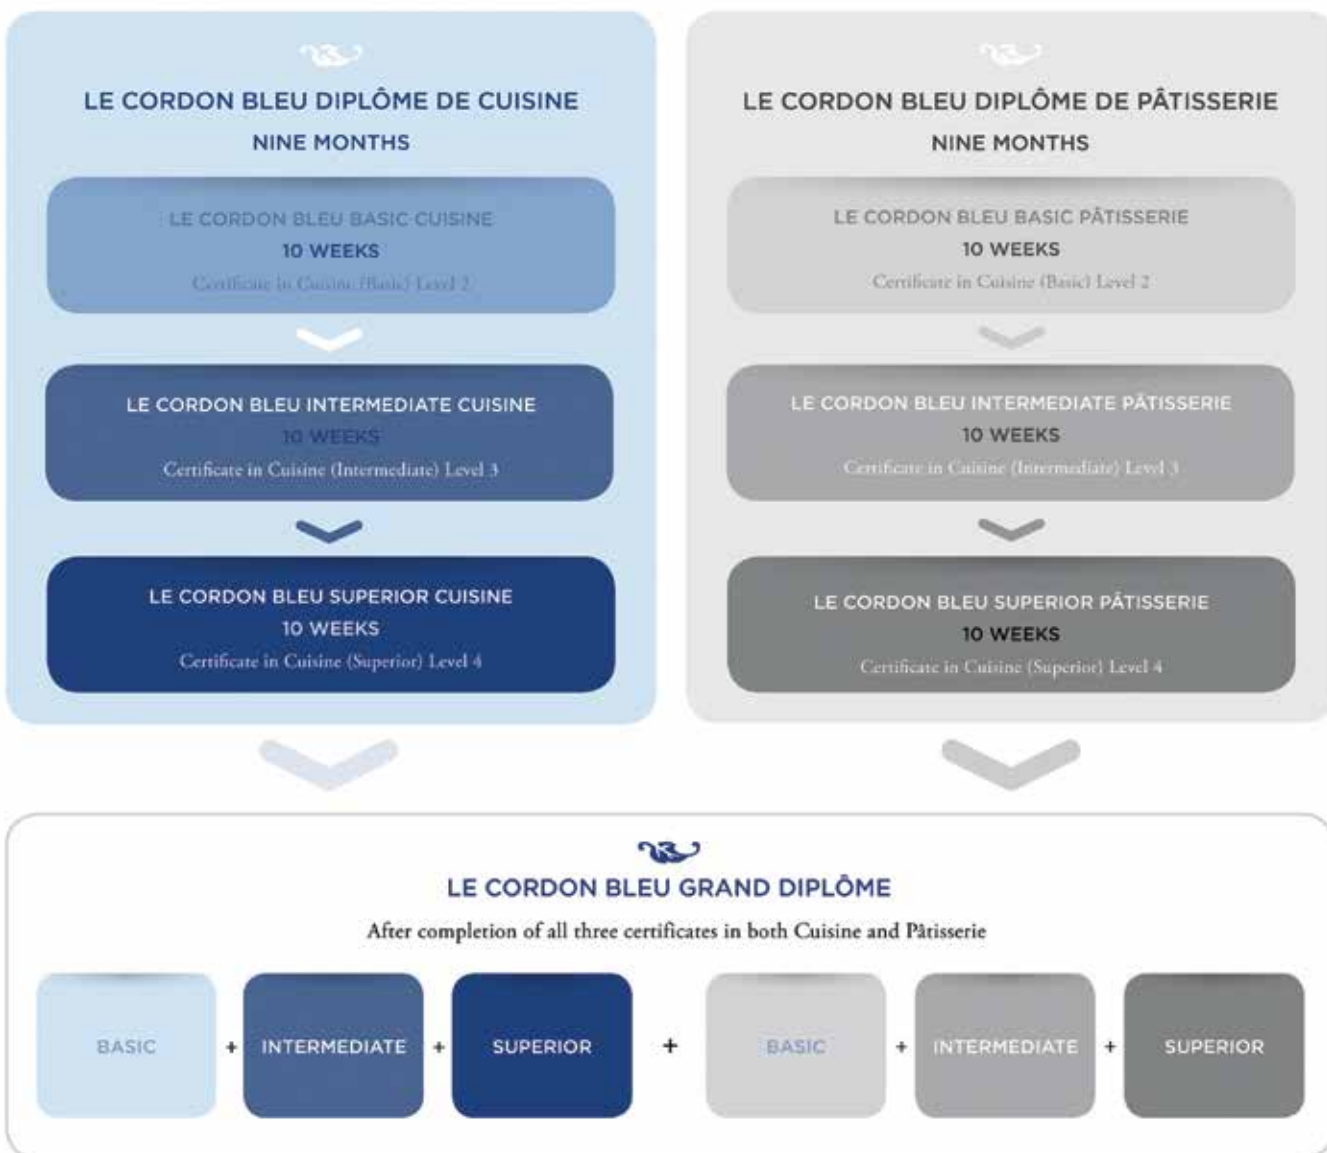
LE CORDON BLEU DIPLÔME DE CUISINE
NINE MONTHS

LE CORDON BLEU BASIC CUISINE
10 WEEKS
Certificate in Cuisine (Basic) Level 2

LE CORDON BLEU INTERMEDIATE CUISINE
10 WEEKS
Certificate in Cuisine (Intermediate) Level 3

LE CORDON BLEU SUPERIOR CUISINE
10 WEEKS
Certificate in Cuisine (Superior) Level 4

LE CORDON BLEU DIPLÔME DE PÂTISSERIE
NINE MONTHS

LE CORDON BLEU BASIC PÂTISSERIE
10 WEEKS
Certificate in Cuisine (Basic) Level 2

LE CORDON BLEU INTERMEDIATE PÂTISSERIE
10 WEEKS
Certificate in Cuisine (Intermediate) Level 3

LE CORDON BLEU SUPERIOR PÂTISSERIE
10 WEEKS
Certificate in Cuisine (Superior) Level 4

LE CORDON BLEU GRAND DIPLÔME
After completion of all three certificates in both Cuisine and Pâtisserie

BASIC + INTERMEDIATE + SUPERIOR + BASIC + INTERMEDIATE + SUPERIOR